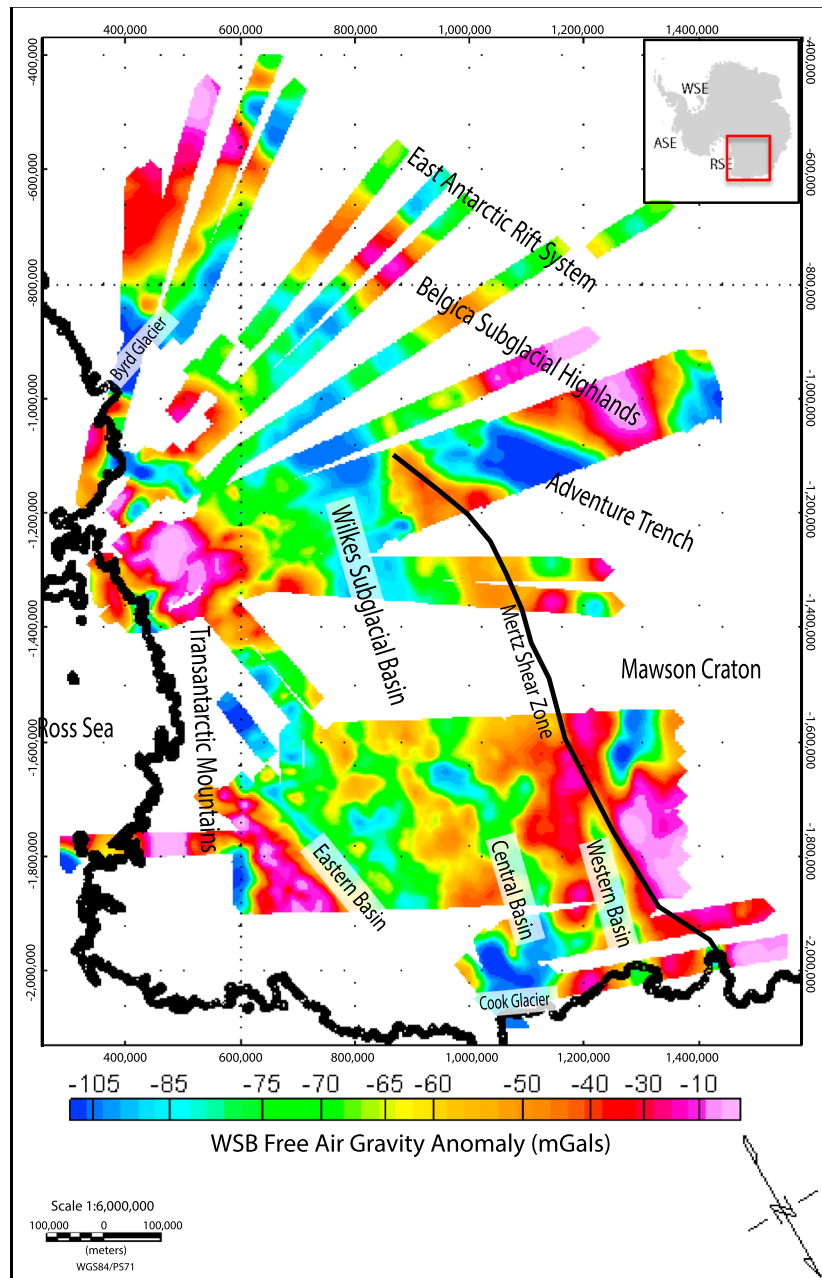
400,000 600,000 800,000 1,000,000 1,200,000 1,400,000

-400,000
-600,000
-800,000
-1,000,000
-1,200,000
-1,400,000
-1,600,000
-1,800,000
-2,000,000

WSE
ASE
RSE

East Antarctic Rift System
Belgica Subglacial Highlands
Byrd Glacier
Adventure Trench
Wilkes Subglacial Basin
Mertz Shear Zone
Mawson Craton
Transantarctic Mountains
Ross Sea
Eastern Basin
Central Basin
Western Basin
Cook Glacier

400,000 600,000 800,000 1,000,000 1,200,000 1,400,000

-105 -85 -75 -70 -65 -60 -50 -40 -30 -10

WSB Free Air Gravity Anomaly (mGals)

Scale 1:6,000,000
100,000 0 100,000
(meters)
WGS84/PS71

N